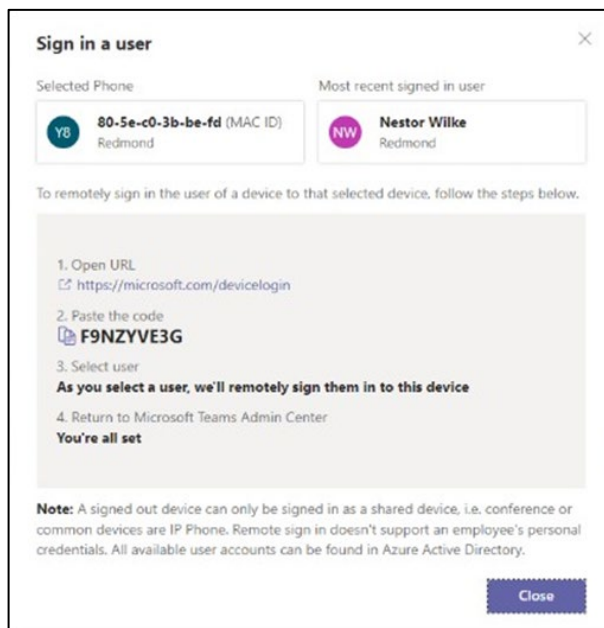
Sign in a user

×

Selected Phone

Y8 80-5e-c0-3b-be-fd (MAC ID)
Redmond

Most recent signed in user

NW Nestor Wilke
Redmond

To remotely sign in the user of a device to that selected device, follow the steps below.

1. Open URL
https://microsoft.com/devicelogin

2. Paste the code
F9NZYVE3G

3. Select user
As you select a user, we'll remotely sign them in to this device

4. Return to Microsoft Teams Admin Center
You're all set

Note: A signed out device can only be signed in as a shared device, i.e. conference or common devices are IP Phone. Remote sign in doesn't support an employee's personal credentials. All available user accounts can be found in Azure Active Directory.

Close